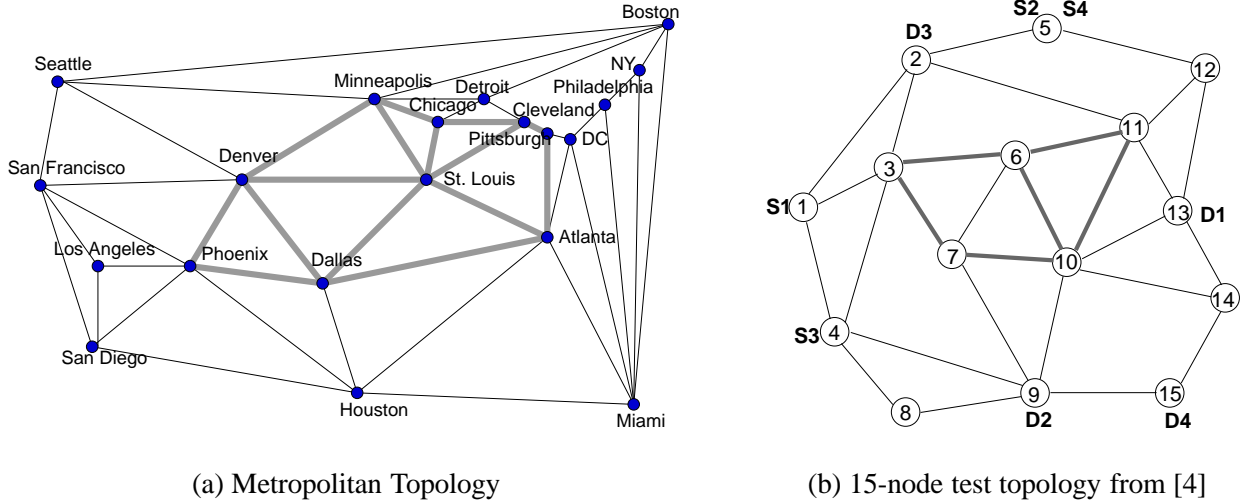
Boston
NY
Seattle
Minneapolis
Detroit
Philadelphia
Chicago
Cleveland
Pittsburgh
DC
San Francisco
Denver
St. Louis
Los Angeles
Phoenix
Dallas
Atlanta
San Diego
Houston
Miami

S2 S4
D3
5
2
12
11
6
3
S1 1
13 D1
7
10
14
S3 4
9
15
8
D2
D4

(a) Metropolitan Topology

(b) 15-node test topology from [4]